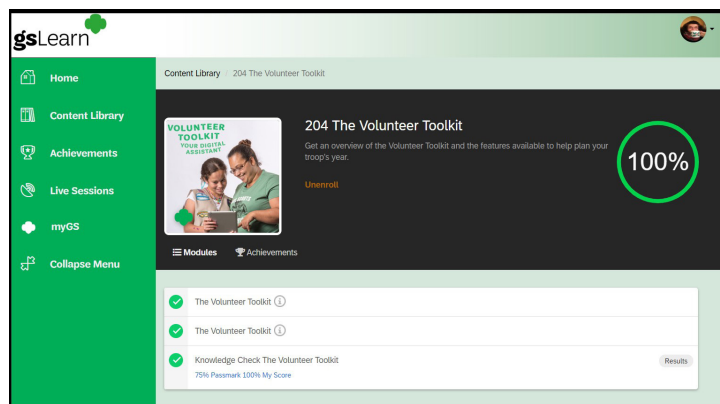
gsLearn

Home
Content Library
Achievements
Live Sessions
myGS
Collapse Menu

Content Library / 204 The Volunteer Toolkit

VOLUNTEER TOOLKIT
YOUR DIGITAL ASSISTANT

204 The Volunteer Toolkit

Get an overview of the Volunteer Toolkit and the features available to help plan your troop's year.

Unenroll

100%

Modules
Achievements

The Volunteer Toolkit

The Volunteer Toolkit

Knowledge Check The Volunteer Toolkit
75% Passmark 100% My Score

Results